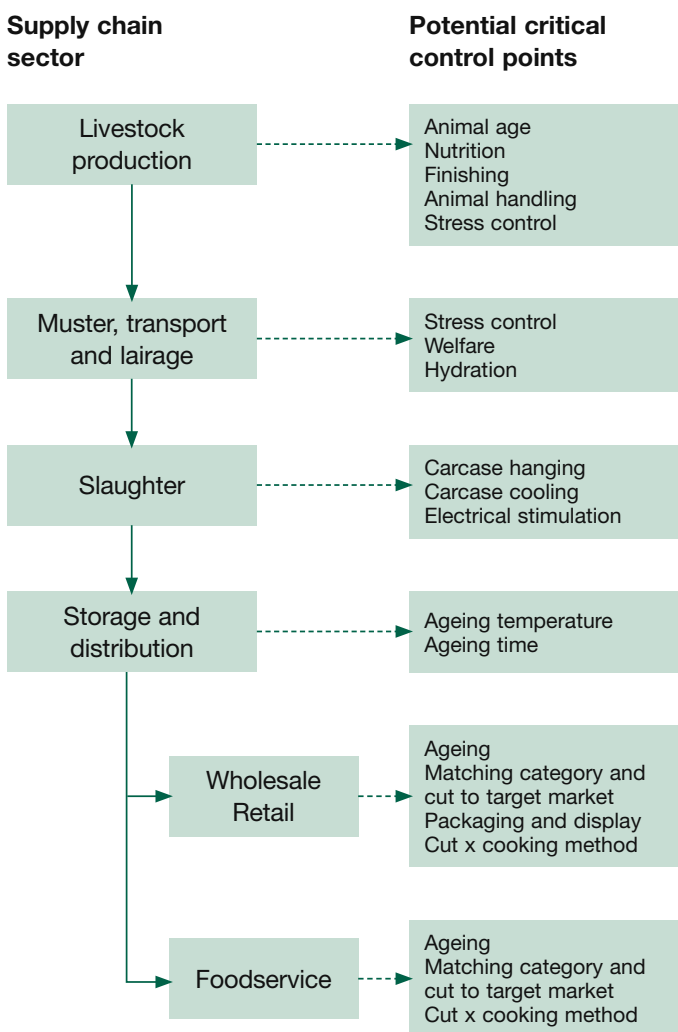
Supply chain sector

Potential critical control points

Livestock production

Animal age
Nutrition
Finishing
Animal handling
Stress control

Muster, transport and lairage

Stress control
Welfare
Hydration

Slaughter

Carcase hanging
Carcase cooling
Electrical stimulation

Storage and distribution

Ageing temperature
Ageing time

Wholesale
Retail

Ageing
Matching category and cut to target market
Packaging and display
Cut x cooking method

Foodservice

Ageing
Matching category and cut to target market
Cut x cooking method